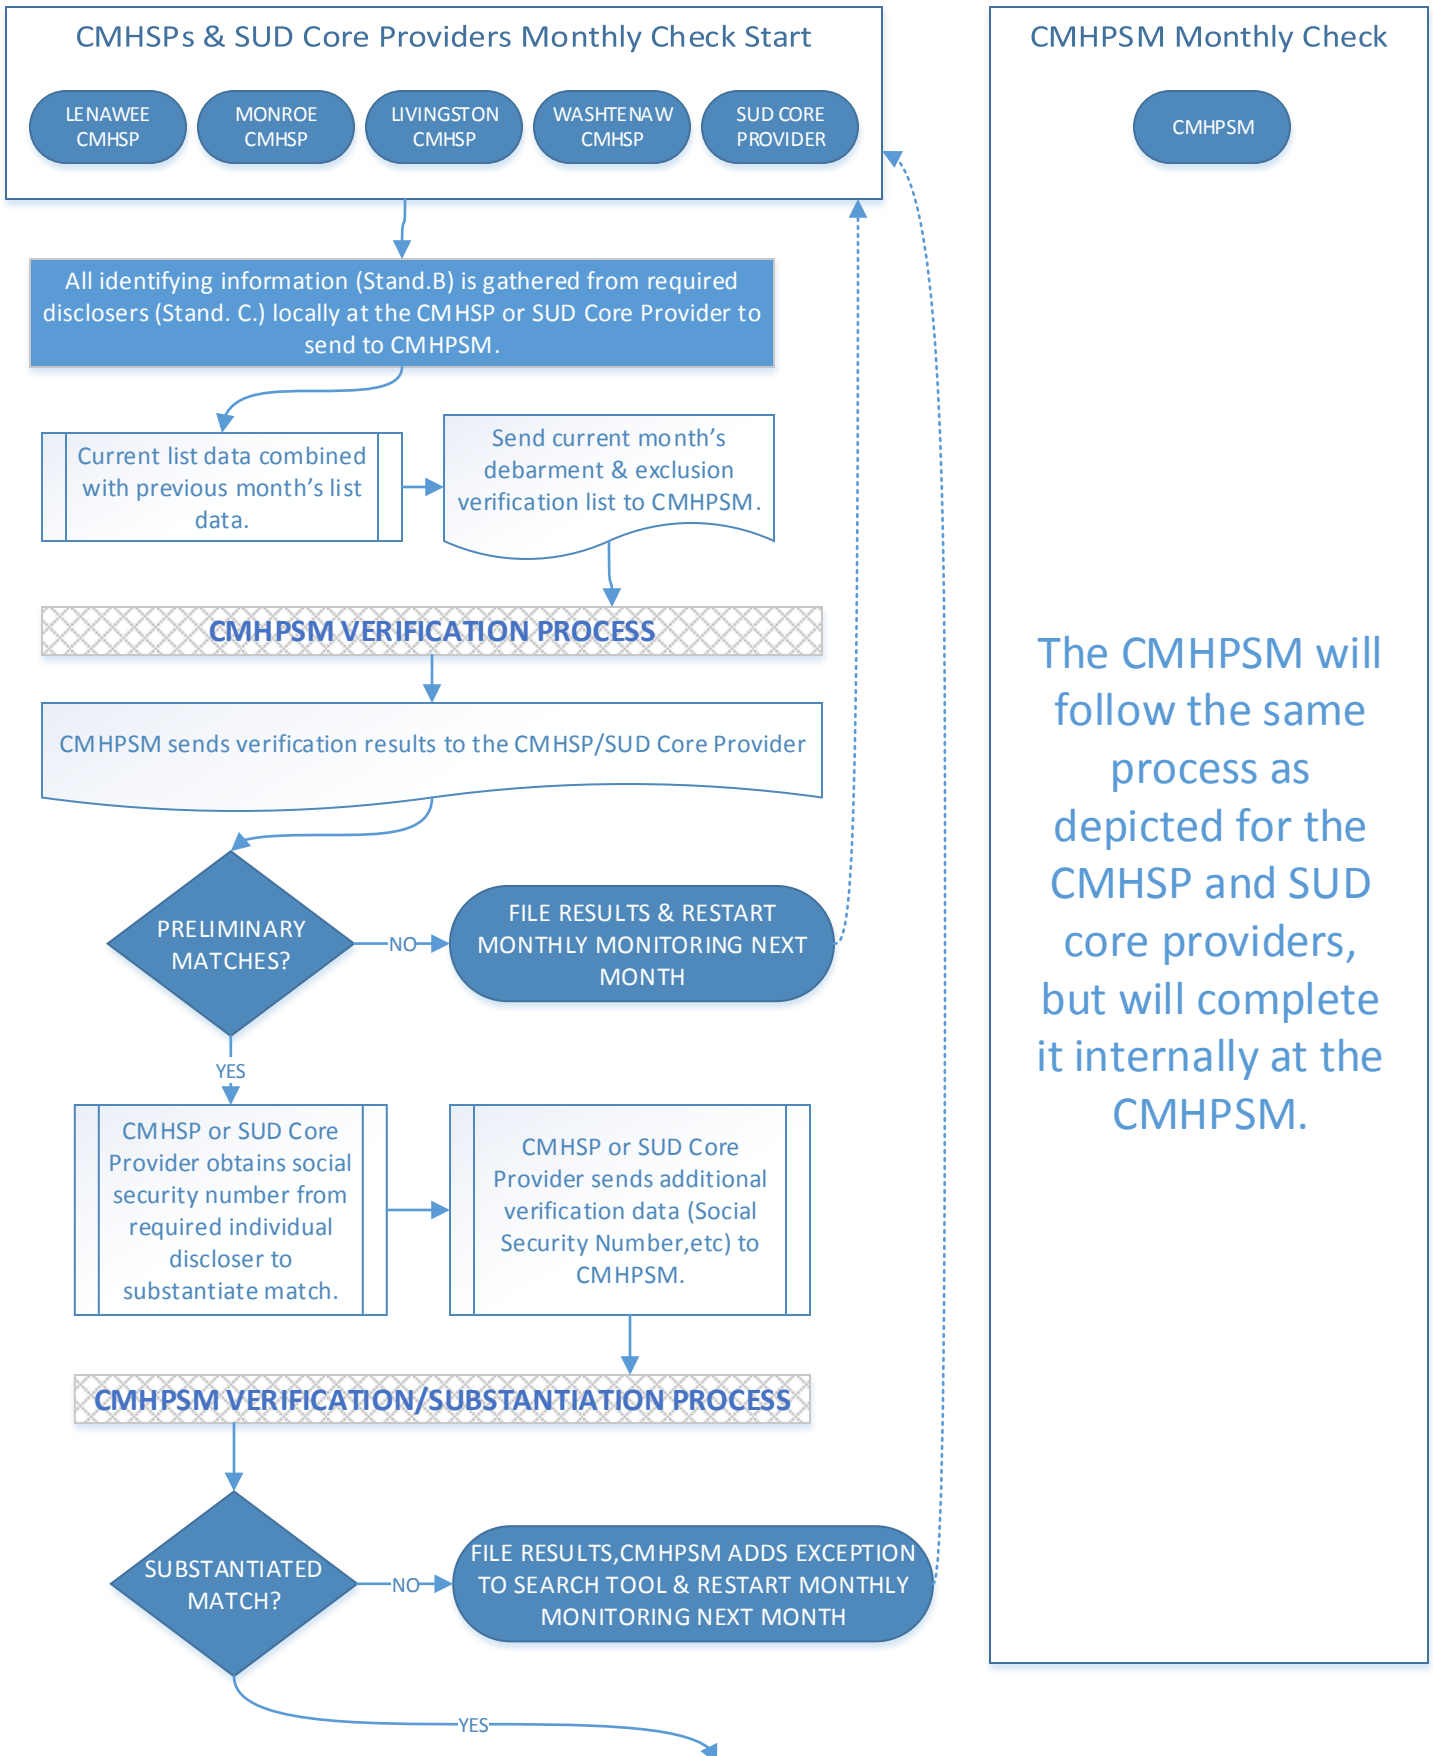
CMHSPs & SUD Core Providers Monthly Check Start

LENAWEE CMHSP

MONROE CMHSP

LIVINGSTON CMHSP

WASHTENAW CMHSP

SUD CORE PROVIDER

All identifying information (Stand.B) is gathered from required disclosers (Stand. C.) locally at the CMHSP or SUD Core Provider to send to CMHPSM.

Current list data combined with previous month's list data.

Send current month's debarment & exclusion verification list to CMHPSM.

CMHPSM VERIFICATION PROCESS

CMHPSM sends verification results to the CMHSP/SUD Core Provider

PRELIMINARY MATCHES?

NO

FILE RESULTS & RESTART MONTHLY MONITORING NEXT MONTH

YES

CMHSP or SUD Core Provider obtains social security number from required individual discloser to substantiate match.

CMHSP or SUD Core Provider sends additional verification data (Social Security Number,etc) to CMHPSM.

CMHPSM VERIFICATION/SUBSTANTIATION PROCESS

SUBSTANTIATED MATCH?

NO

FILE RESULTS,CMHPSM ADDS EXCEPTION TO SEARCH TOOL & RESTART MONTHLY MONITORING NEXT MONTH

YES

CMHPSM Monthly Check

CMHPSM

The CMHPSM will follow the same process as depicted for the CMHSP and SUD core providers, but will complete it internally at the CMHPSM.